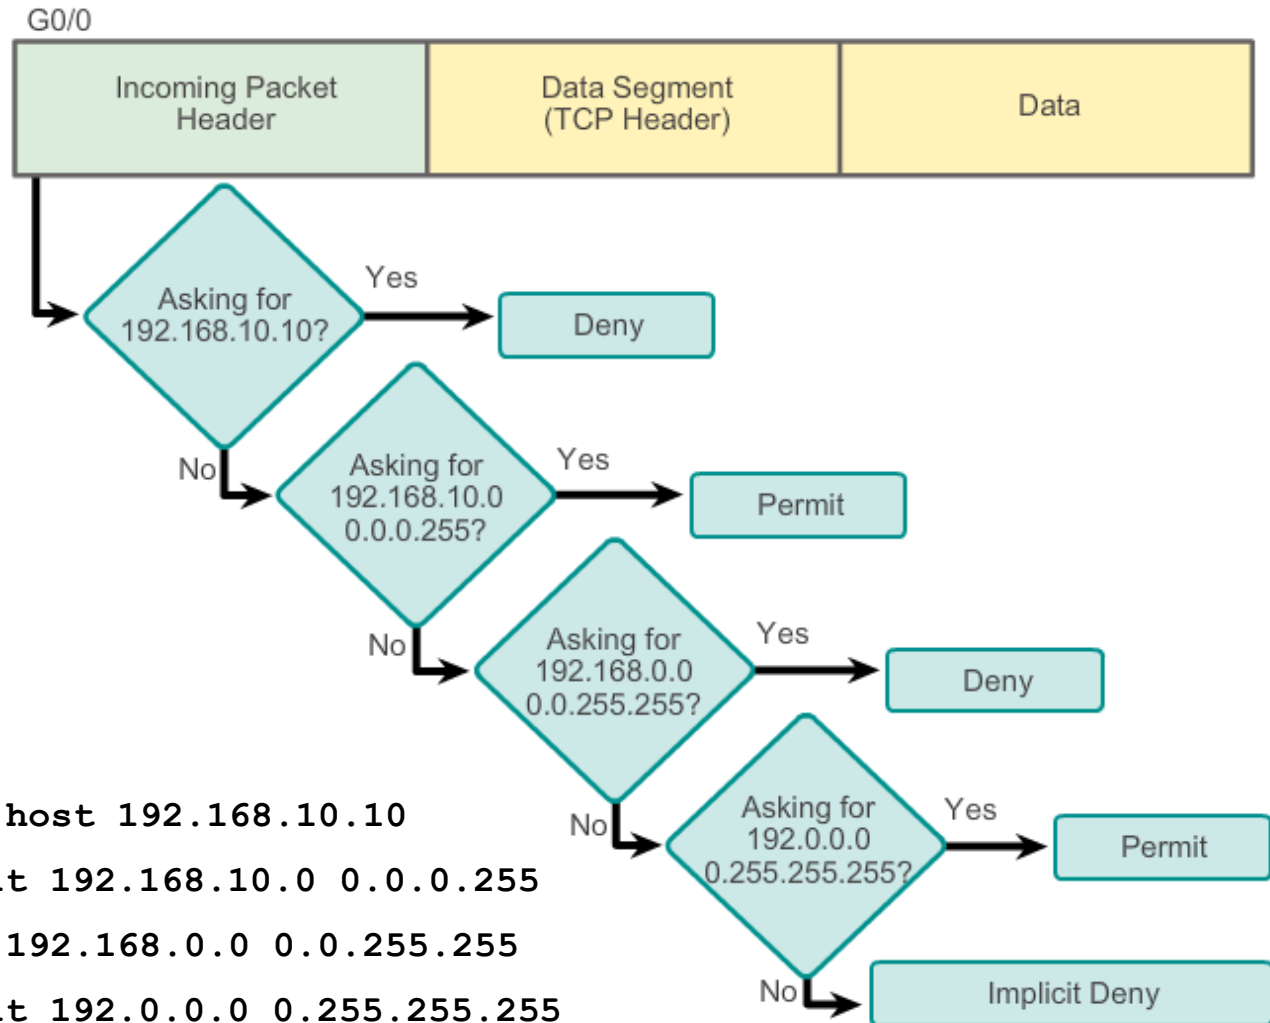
G0/0

| Incoming Packet Header | Data Segment (TCP Header) | Data |
|---|---|---|

Asking for 192.168.10.10?

Yes

Deny

No

Asking for 192.168.10.0 0.0.0.255?

Yes

Permit

No

Asking for 192.168.0.0 0.0.255.255?

Yes

Deny

No

Asking for 192.0.0.0 0.255.255.255?

Yes

Permit

No

Implicit Deny

host 192.168.10.10

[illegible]t 192.168.10.0 0.0.0.255

192.168.0.0 0.0.255.255

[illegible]t 192.0.0.0 0.255.255.255